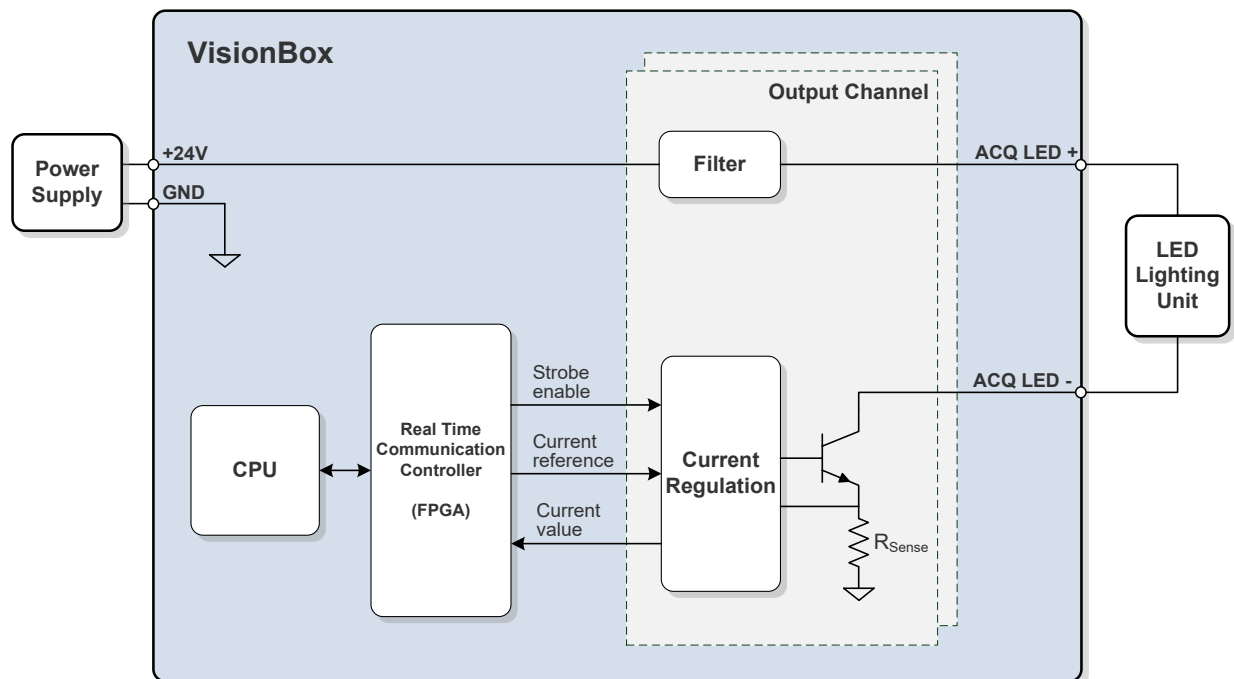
VisionBox

Output Channel

Power Supply

+24V

GND

Filter

ACQ LED +

LED Lighting Unit

ACQ LED -

CPU

Real Time Communication Controller

(FPGA)

Strobe enable

Current reference

Current value

Current Regulation

$R_{Sense}$